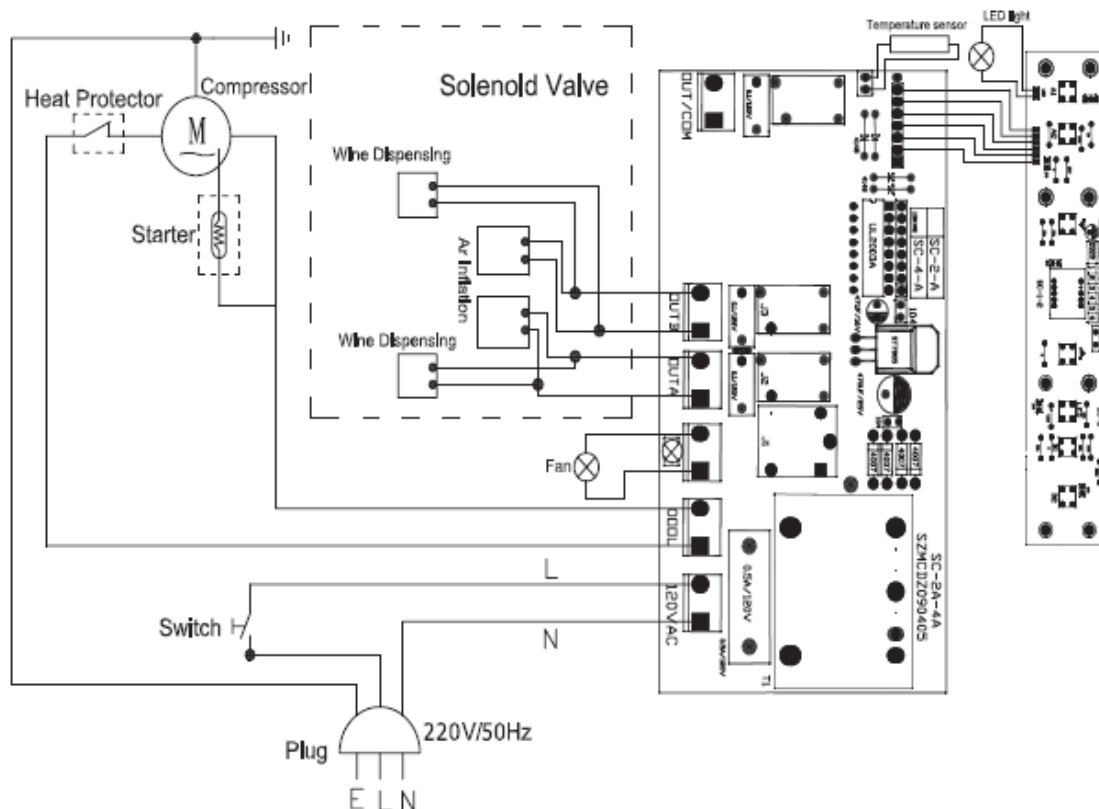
Temperature sensor
LED light
Solenoid Valve
Heat Protector
Compressor
M
Wine Dispensing
Air Inflation
Starter
Wine Dispensing
OUT/COM
OUT3
OUT4
Fan
COOL
120VAC
L
N
Switch
Plug
220V/50Hz
E L N
SC-2-A
SC-4-A
ULN2003A
SC-2A-4A
SZMCD2090405
0.5A/180V
T1